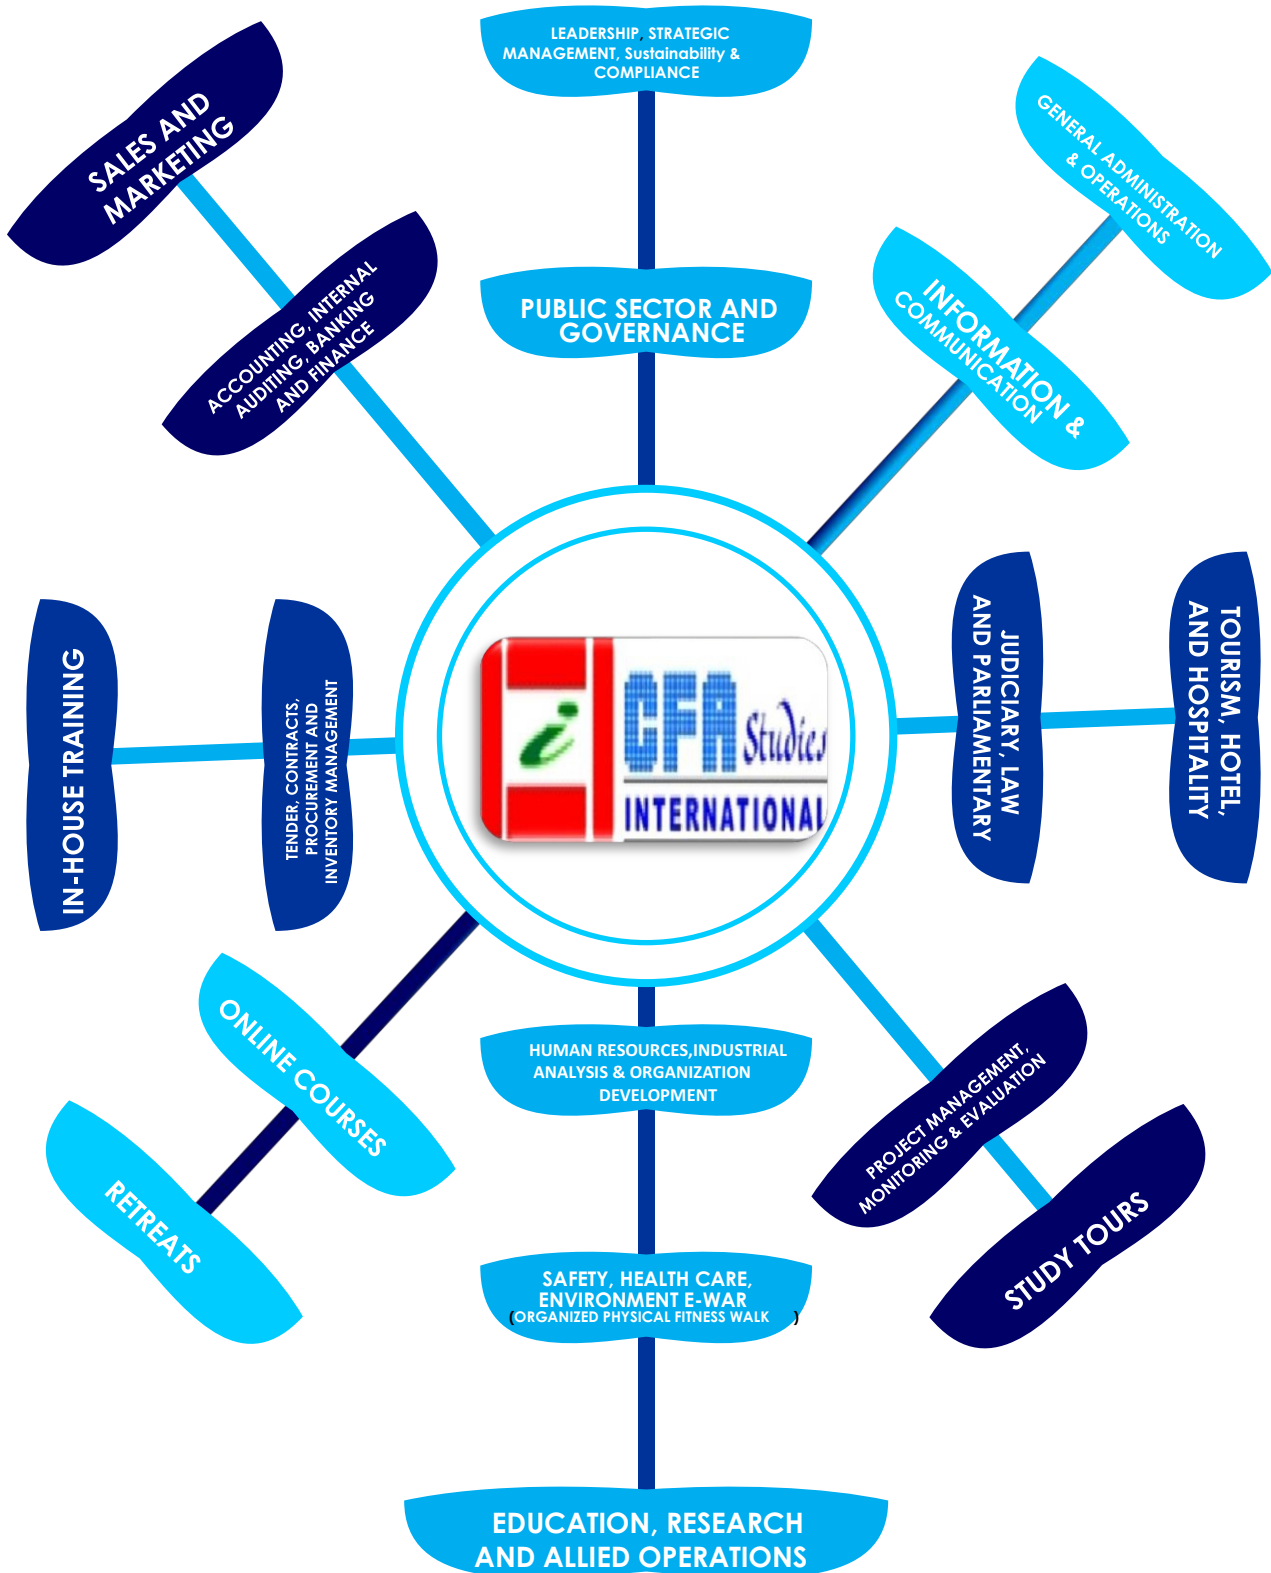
LEADERSHIP, STRATEGIC MANAGEMENT, Sustainability & COMPLIANCE

SALES AND MARKETING

GENERAL ADMINISTRATION & OPERATIONS

PUBLIC SECTOR AND GOVERNANCE

ACCOUNTING, INTERNAL AUDITING, BANKING AND FINANCE

INFORMATION & COMMUNICATION

i CFA Studies INTERNATIONAL

IN-HOUSE TRAINING

TENDER, CONTRACTS, PROCUREMENT AND INVENTORY MANAGEMENT

JUDICIARY, LAW AND PARLIAMENTARY

TOURISM, HOTEL, AND HOSPITALITY

ONLINE COURSES

HUMAN RESOURCES,INDUSTRIAL ANALYSIS & ORGANIZATION DEVELOPMENT

PROJECT MANAGEMENT, MONITORING & EVALUATION

RETREATS

STUDY TOURS

SAFETY, HEALTH CARE, ENVIRONMENT E-WAR (ORGANIZED PHYSICAL FITNESS WALK )

EDUCATION, RESEARCH AND ALLIED OPERATIONS